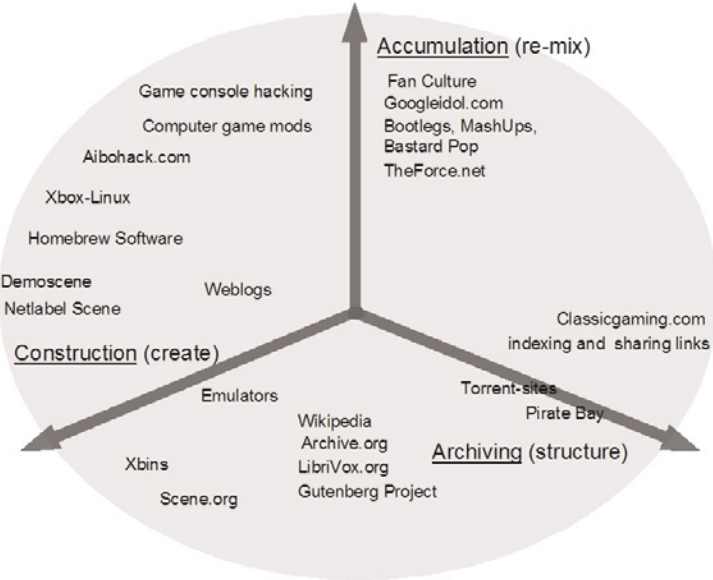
Accumulation (re-mix)

Fan Culture
Googleidol.com
Bootlegs, MashUps, Bastard Pop
TheForce.net

Game console hacking
Computer game mods
Aibohack.com
Xbox-Linux
Homebrew Software
Demoscene
Netlabel Scene
Weblogs

Construction (create)

Classicgaming.com
indexing and sharing links
Torrent-sites
Pirate Bay

Emulators
Wikipedia
Archive.org
LibriVox.org
Gutenberg Project

Archiving (structure)

Xbins
Scene.org